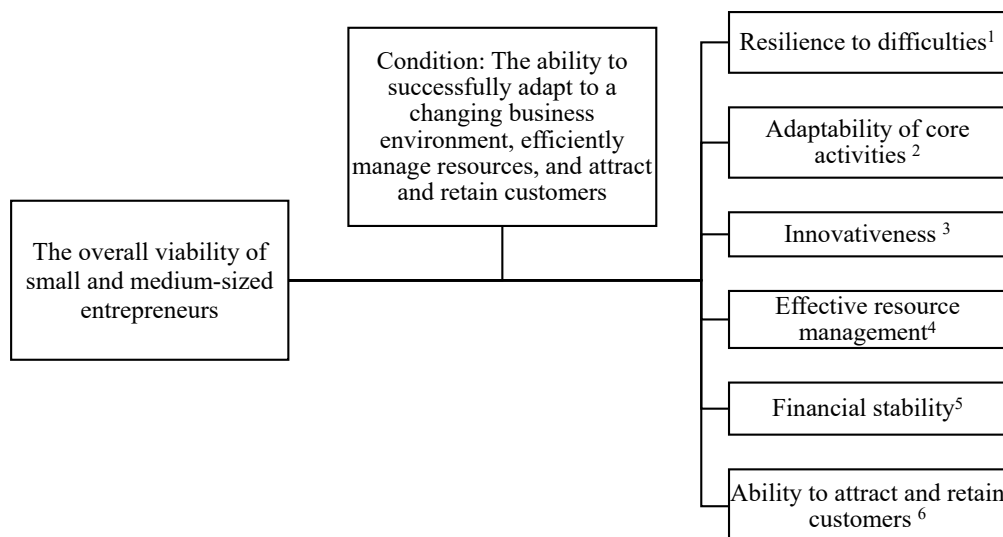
Condition: The ability to successfully adapt to a changing business environment, efficiently manage resources, and attract and retain customers

The overall viability of small and medium-sized entrepreneurs

Resilience to difficulties$^1$

Adaptability of core activities $^2$

Innovativeness $^3$

Effective resource management$^4$

Financial stability$^5$

Ability to attract and retain customers $^6$